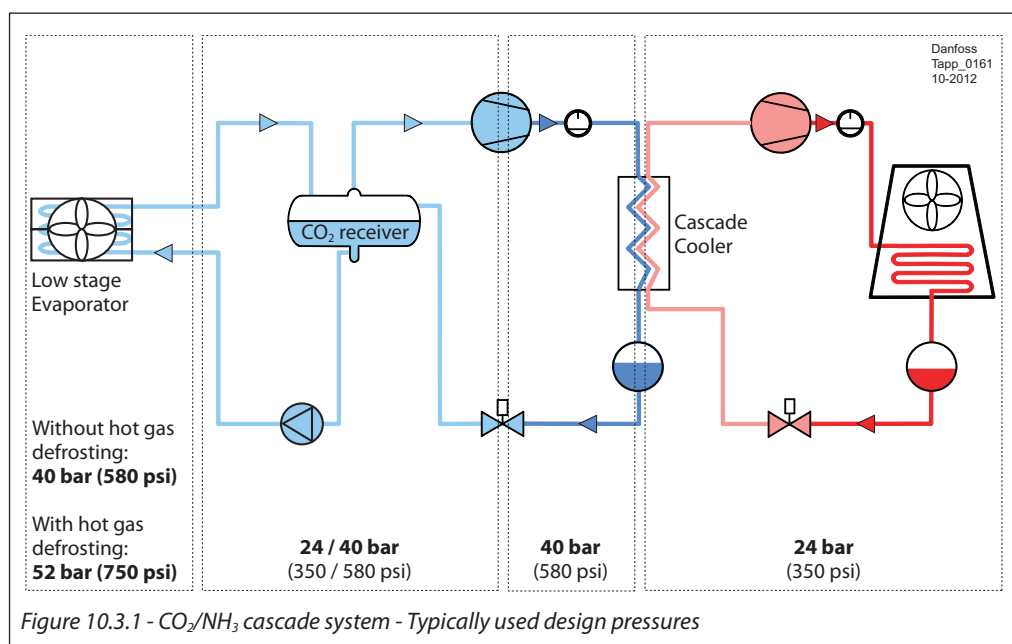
Danfoss
Tapp_0161
10-2012

$CO_2$ receiver

Cascade Cooler

Low stage Evaporator

Without hot gas defrosting:
**40 bar (580 psi)**

With hot gas defrosting:
**52 bar (750 psi)**

**24 / 40 bar**
(350 / 580 psi)

**40 bar**
(580 psi)

**24 bar**
(350 psi)

*Figure 10.3.1 - $CO_2$/$NH_3$ cascade system - Typically used design pressures*